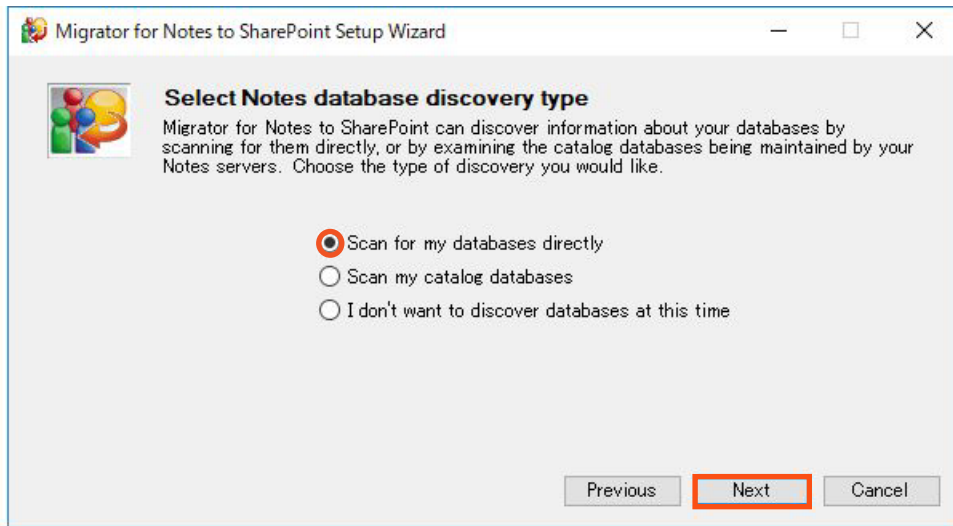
Migrator for Notes to SharePoint Setup Wizard

Select Notes database discovery type

Migrator for Notes to SharePoint can discover information about your databases by scanning for them directly, or by examining the catalog databases being maintained by your Notes servers. Choose the type of discovery you would like.

Scan for my databases directly
Scan my catalog databases
I don't want to discover databases at this time

Previous
Next
Cancel